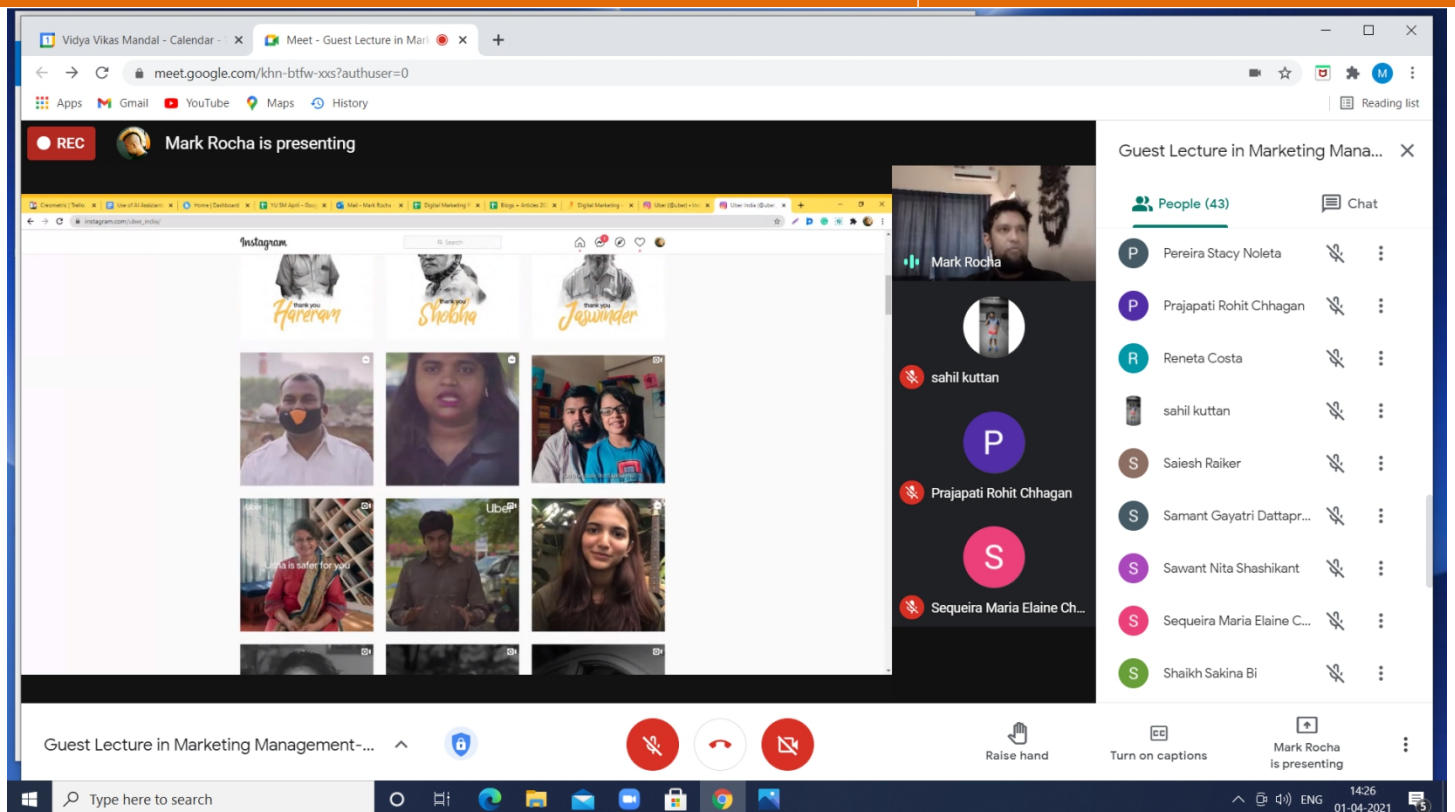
Vidya Vikas Mandal - Calendar - ×
Meet - Guest Lecture in Mark ×
+
meet.google.com/khn-btfw-xxs?authuser=0
Apps Gmail YouTube Maps History
Reading list

REC
Mark Rocha is presenting

instagram.com/uber_india/
Instagram
Search

thank you
Hareram
thank you
Shobha
thank you
Jaswinder

Uber
Uber

Mark Rocha
sahil kuttan
P
Prajapati Rohit Chhagan
S
Sequeira Maria Elaine Ch...

Guest Lecture in Marketing Mana...
People (43)
Chat
Pereira Stacy Noleta
Prajapati Rohit Chhagan
Reneta Costa
sahil kuttan
Saiesh Raiker
Samant Gayatri Dattapr...
Sawant Nita Shashikant
Sequeira Maria Elaine C...
Shaikh Sakina Bi

Guest Lecture in Marketing Management-...
Raise hand
Turn on captions
Mark Rocha is presenting

Type here to search
ENG
14:26
01-04-2021